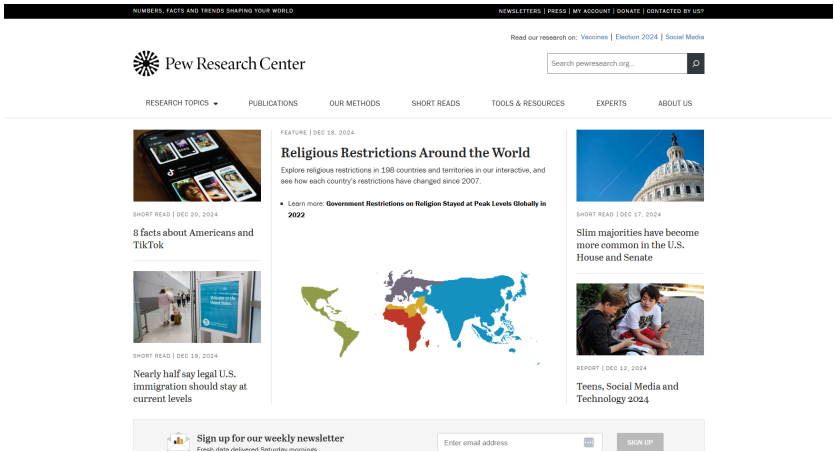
NUMBERS, FACTS AND TRENDS SHAPING YOUR WORLD

NEWSLETTERS | PRESS | MY ACCOUNT | DONATE | CONTACTED BY US?

Read our research on: Vaccines | Election 2024 | Social Media

Pew Research Center

Search pewresearch.org...

RESEARCH TOPICS PUBLICATIONS OUR METHODS SHORT READS TOOLS & RESOURCES EXPERTS ABOUT US

SHORT READ | DEC 20, 2024

8 facts about Americans and TikTok

SHORT READ | DEC 19, 2024

Nearly half say legal U.S. immigration should stay at current levels

FEATURE | DEC 18, 2024

Religious Restrictions Around the World

Explore religious restrictions in 198 countries and territories in our interactive, and see how each country's restrictions have changed since 2007.

• Learn more: Government Restrictions on Religion Stayed at Peak Levels Globally in 2022

SHORT READ | DEC 17, 2024

Slim majorities have become more common in the U.S. House and Senate

REPORT | DEC 12, 2024

Teens, Social Media and Technology 2024

Sign up for our weekly newsletter

Fresh data delivered Saturday mornings

Enter email address

SIGN UP